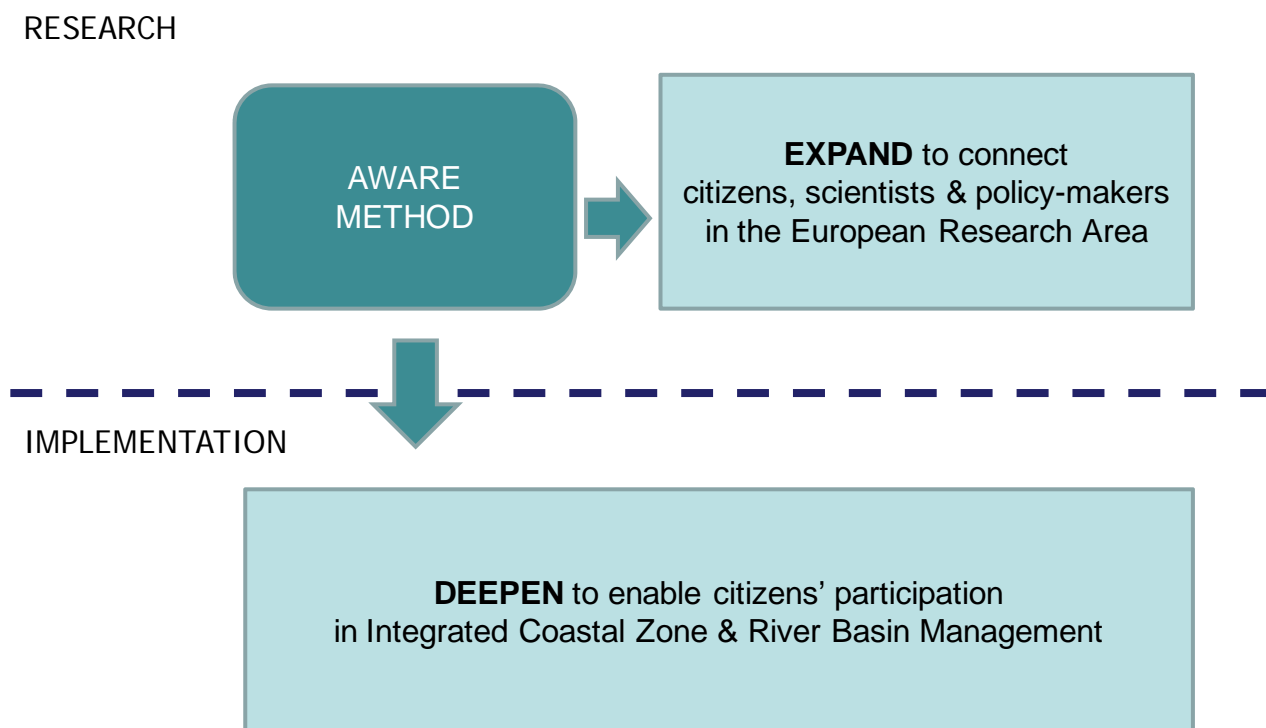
RESEARCH

AWARE METHOD

**EXPAND** to connect citizens, scientists & policy-makers in the European Research Area

IMPLEMENTATION

**DEEPEN** to enable citizens' participation in Integrated Coastal Zone & River Basin Management